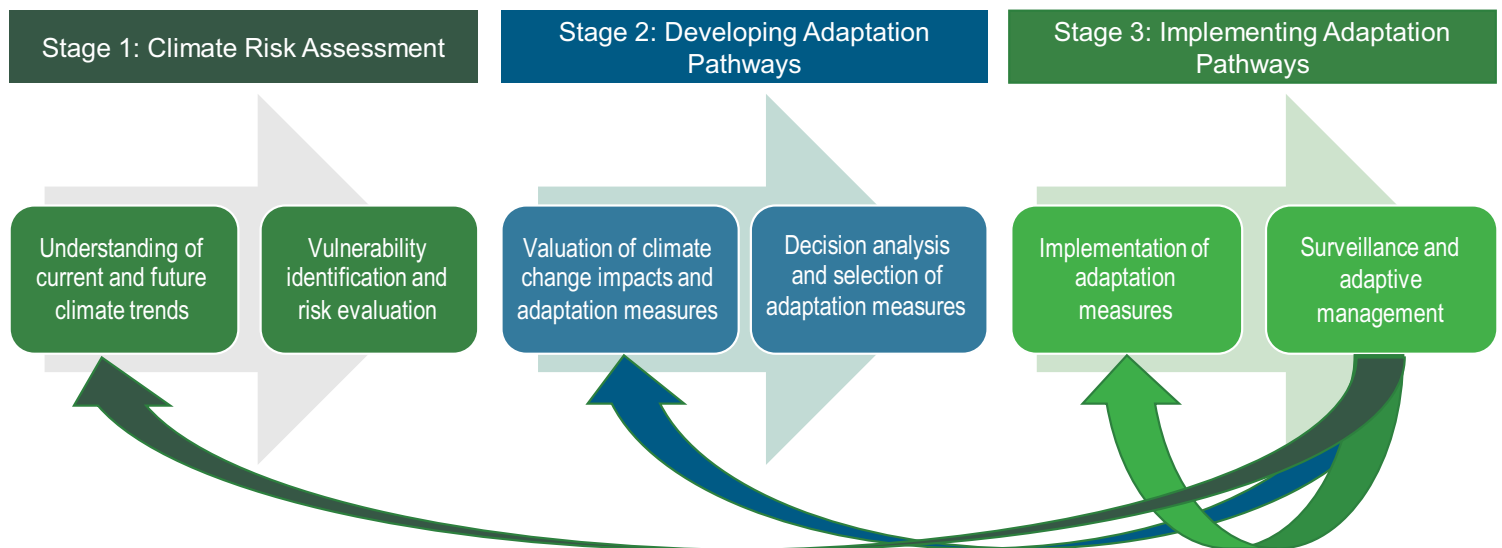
Stage 1: Climate Risk Assessment

Understanding of current and future climate trends

Vulnerability identification and risk evaluation

Stage 2: Developing Adaptation Pathways

Valuation of climate change impacts and adaptation measures

Decision analysis and selection of adaptation measures

Stage 3: Implementing Adaptation Pathways

Implementation of adaptation measures

Surveillance and adaptive management